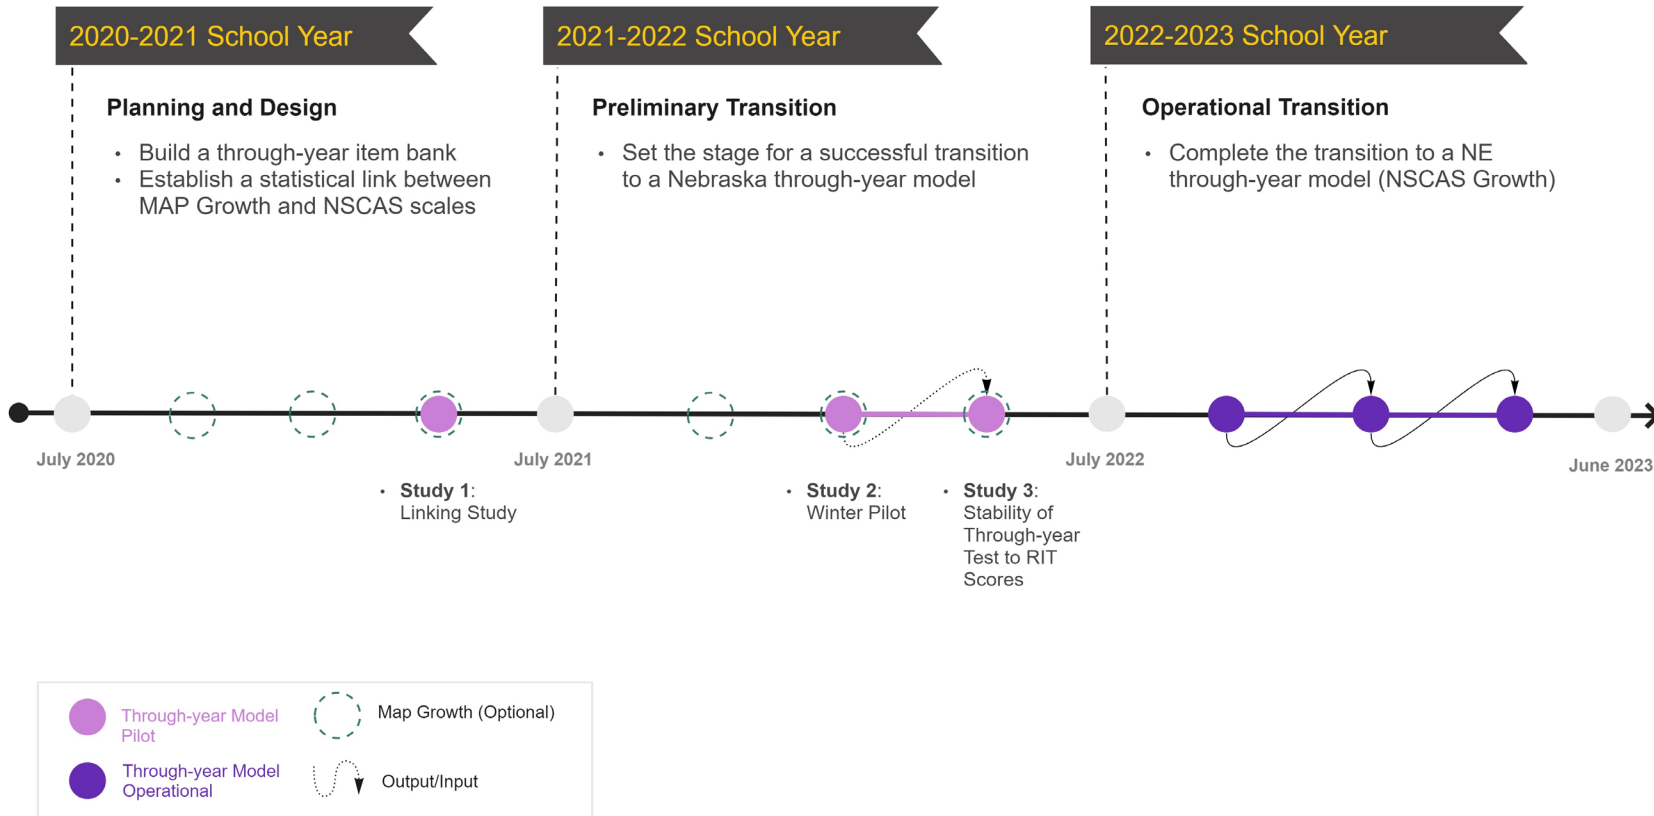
2020-2021 School Year

Planning and Design

- Build a through-year item bank
- Establish a statistical link between MAP Growth and NSCAS scales

2021-2022 School Year

Preliminary Transition

- Set the stage for a successful transition to a Nebraska through-year model

2022-2023 School Year

Operational Transition

- Complete the transition to a NE through-year model (NSCAS Growth)

July 2020

July 2021

July 2022

June 2023

- **Study 1**: Linking Study

- **Study 2**: Winter Pilot

- **Study 3**: Stability of Through-year Test to RIT Scores

Through-year Model Pilot

Map Growth (Optional)

Through-year Model Operational

Output/Input